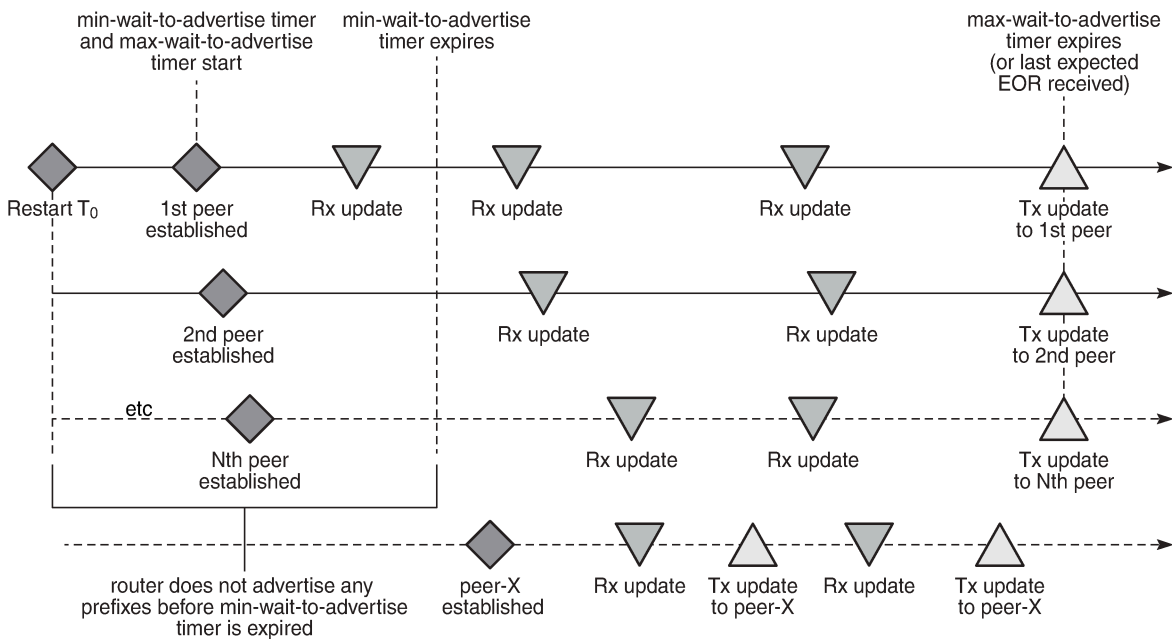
min-wait-to-advertise timer and max-wait-to-advertise timer start

min-wait-to-advertise timer expires

max-wait-to-advertise timer expires (or last expected EOR received)

Restart $T_0$

1st peer established

Rx update

Rx update

Rx update

Tx update to 1st peer

2nd peer established

Rx update

Rx update

Tx update to 2nd peer

etc

Nth peer established

Rx update

Rx update

Tx update to Nth peer

router does not advertise any prefixes before min-wait-to-advertise timer is expired

peer-X established

Rx update

Tx update to peer-X

Rx update

Tx update to peer-X